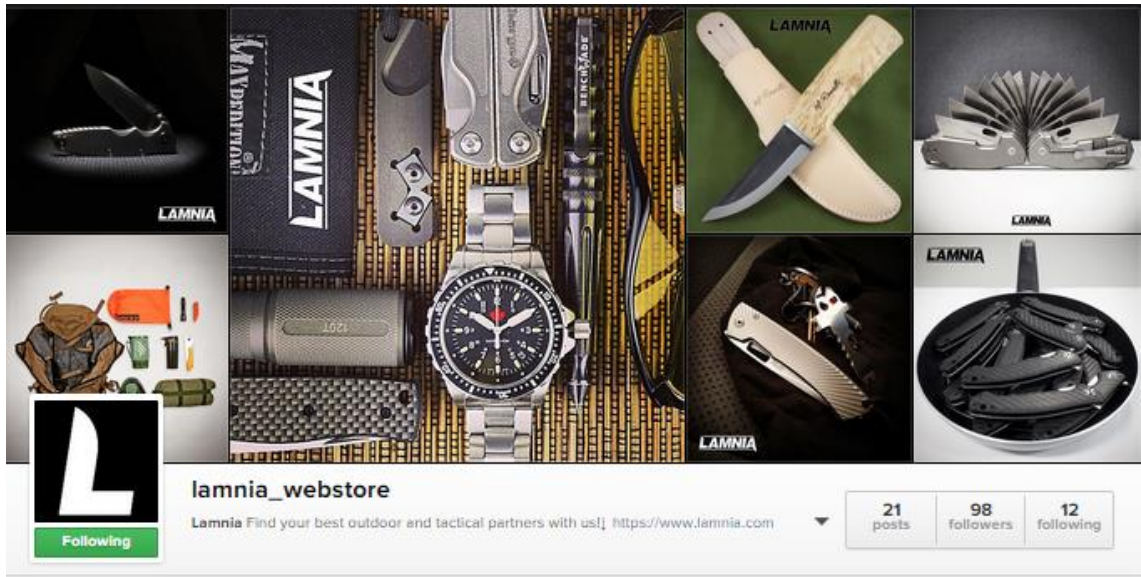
LAMNIA

MAVERICK

LAMNIA

120T

BENCHMADE

LAMNIA

LAMNIA

LAMNIA

LAMNIA

L

Following

lamnia_webstore

Lamnia Find your best outdoor and tactical partners with us!¡ https://www.lamnia.com

| 21 posts | 98 followers | 12 following |
|---|---|---|